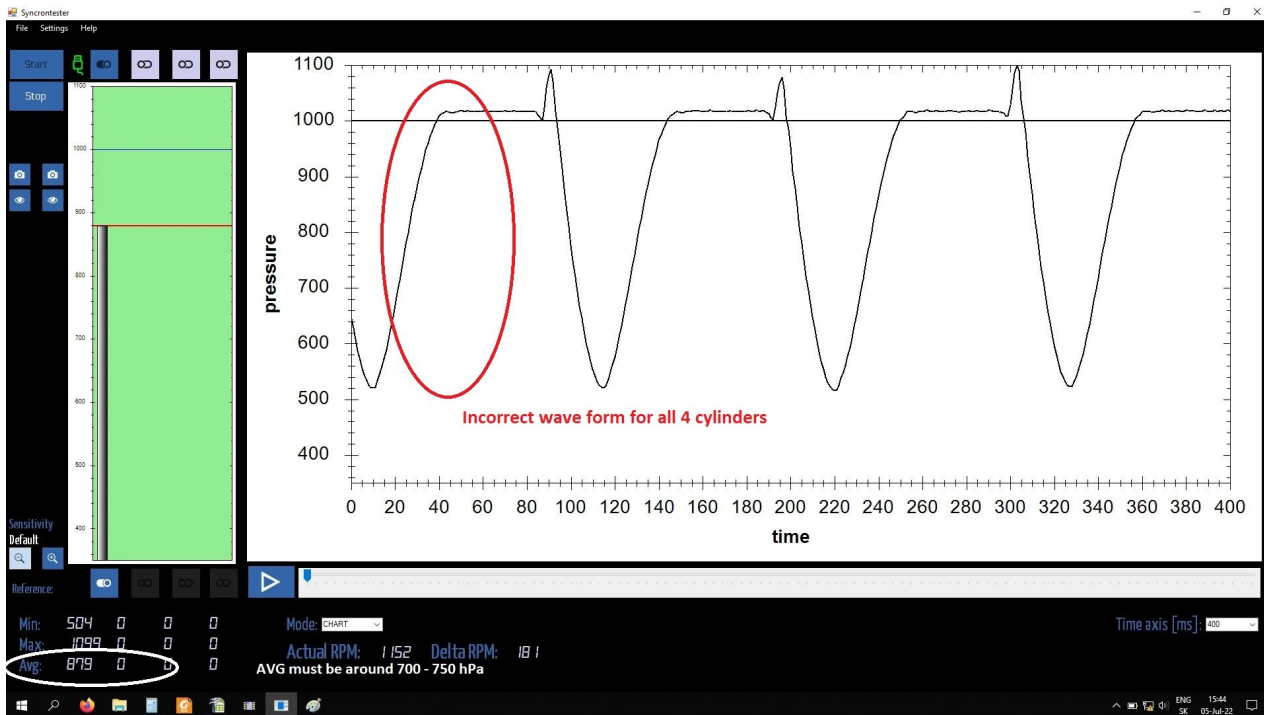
Syncrontester
File Settings Help

Start
Stop

1100
1000
900
800
700
600
500
400

Sensitivity
Default

Reference:

1100
1000
900
800
700
600
500
400
pressure

0 20 40 60 80 100 120 140 160 180 200 220 240 260 280 300 320 340 360 380 400
time

Incorrect wave form for all 4 cylinders

Min: 504 0 0 0
Max: 1099 0 0 0
Avg: 879 0 0 0

Mode: CHART

Actual RPM: 1152 Delta RPM: 181

AVG must be around 700 - 750 hPa

Time axis [ms]: 400

ENG SK 15:44 05-Jul-22